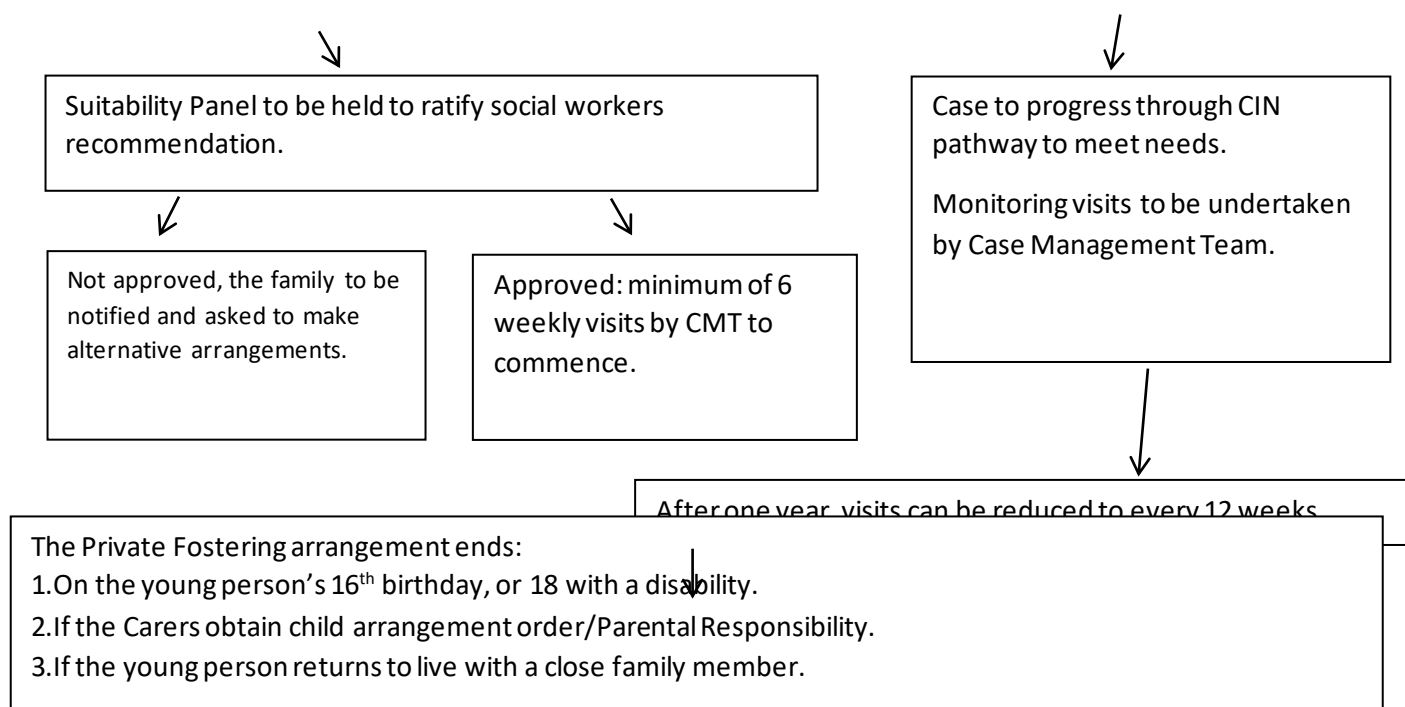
Suitability Panel to be held to ratify social workers recommendation.

Case to progress through CIN pathway to meet needs.

Monitoring visits to be undertaken by Case Management Team.

Not approved, the family to be notified and asked to make alternative arrangements.

Approved: minimum of 6 weekly visits by CMT to commence.

After one year, visits can be reduced to every 12 weeks.

The Private Fostering arrangement ends:

1.On the young person's 16$^{th}$ birthday, or 18 with a disability.

2.If the Carers obtain child arrangement order/Parental Responsibility.

3.If the young person returns to live with a close family member.